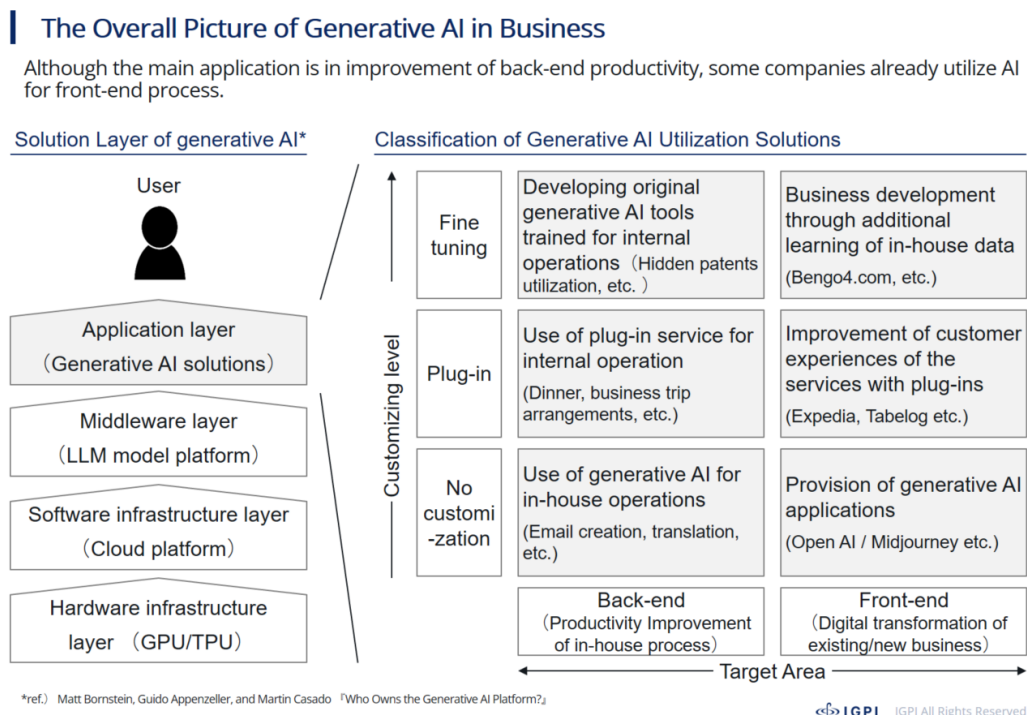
The Overall Picture of Generative AI in Business

Although the main application is in improvement of back-end productivity, some companies already utilize AI for front-end process.

Solution Layer of generative AI*

User

Application layer （Generative AI solutions）

Middleware layer （LLM model platform）

Software infrastructure layer （Cloud platform）

Hardware infrastructure layer （GPU/TPU）

Classification of Generative AI Utilization Solutions

Customizing level

| | | |
|---|---|---|
| Fine tuning | Developing original generative AI tools trained for internal operations（Hidden patents utilization, etc. ） | Business development through additional learning of in-house data (Bengo4.com, etc.) |
| Plug-in | Use of plug-in service for internal operation (Dinner, business trip arrangements, etc.) | Improvement of customer experiences of the services with plug-ins (Expedia, Tabelog etc.) |
| No customi-zation | Use of generative AI for in-house operations (Email creation, translation, etc.) | Provision of generative AI applications (Open AI / Midjourney etc.) |
| | Back-end （Productivity Improvement of in-house process） | Front-end （Digital transformation of existing/new business） |

Target Area

*ref.） Matt Bornstein, Guido Appenzeller, and Martin Casado 『Who Owns the Generative AI Platform?』

IGPI IGPI All Rights Reserved